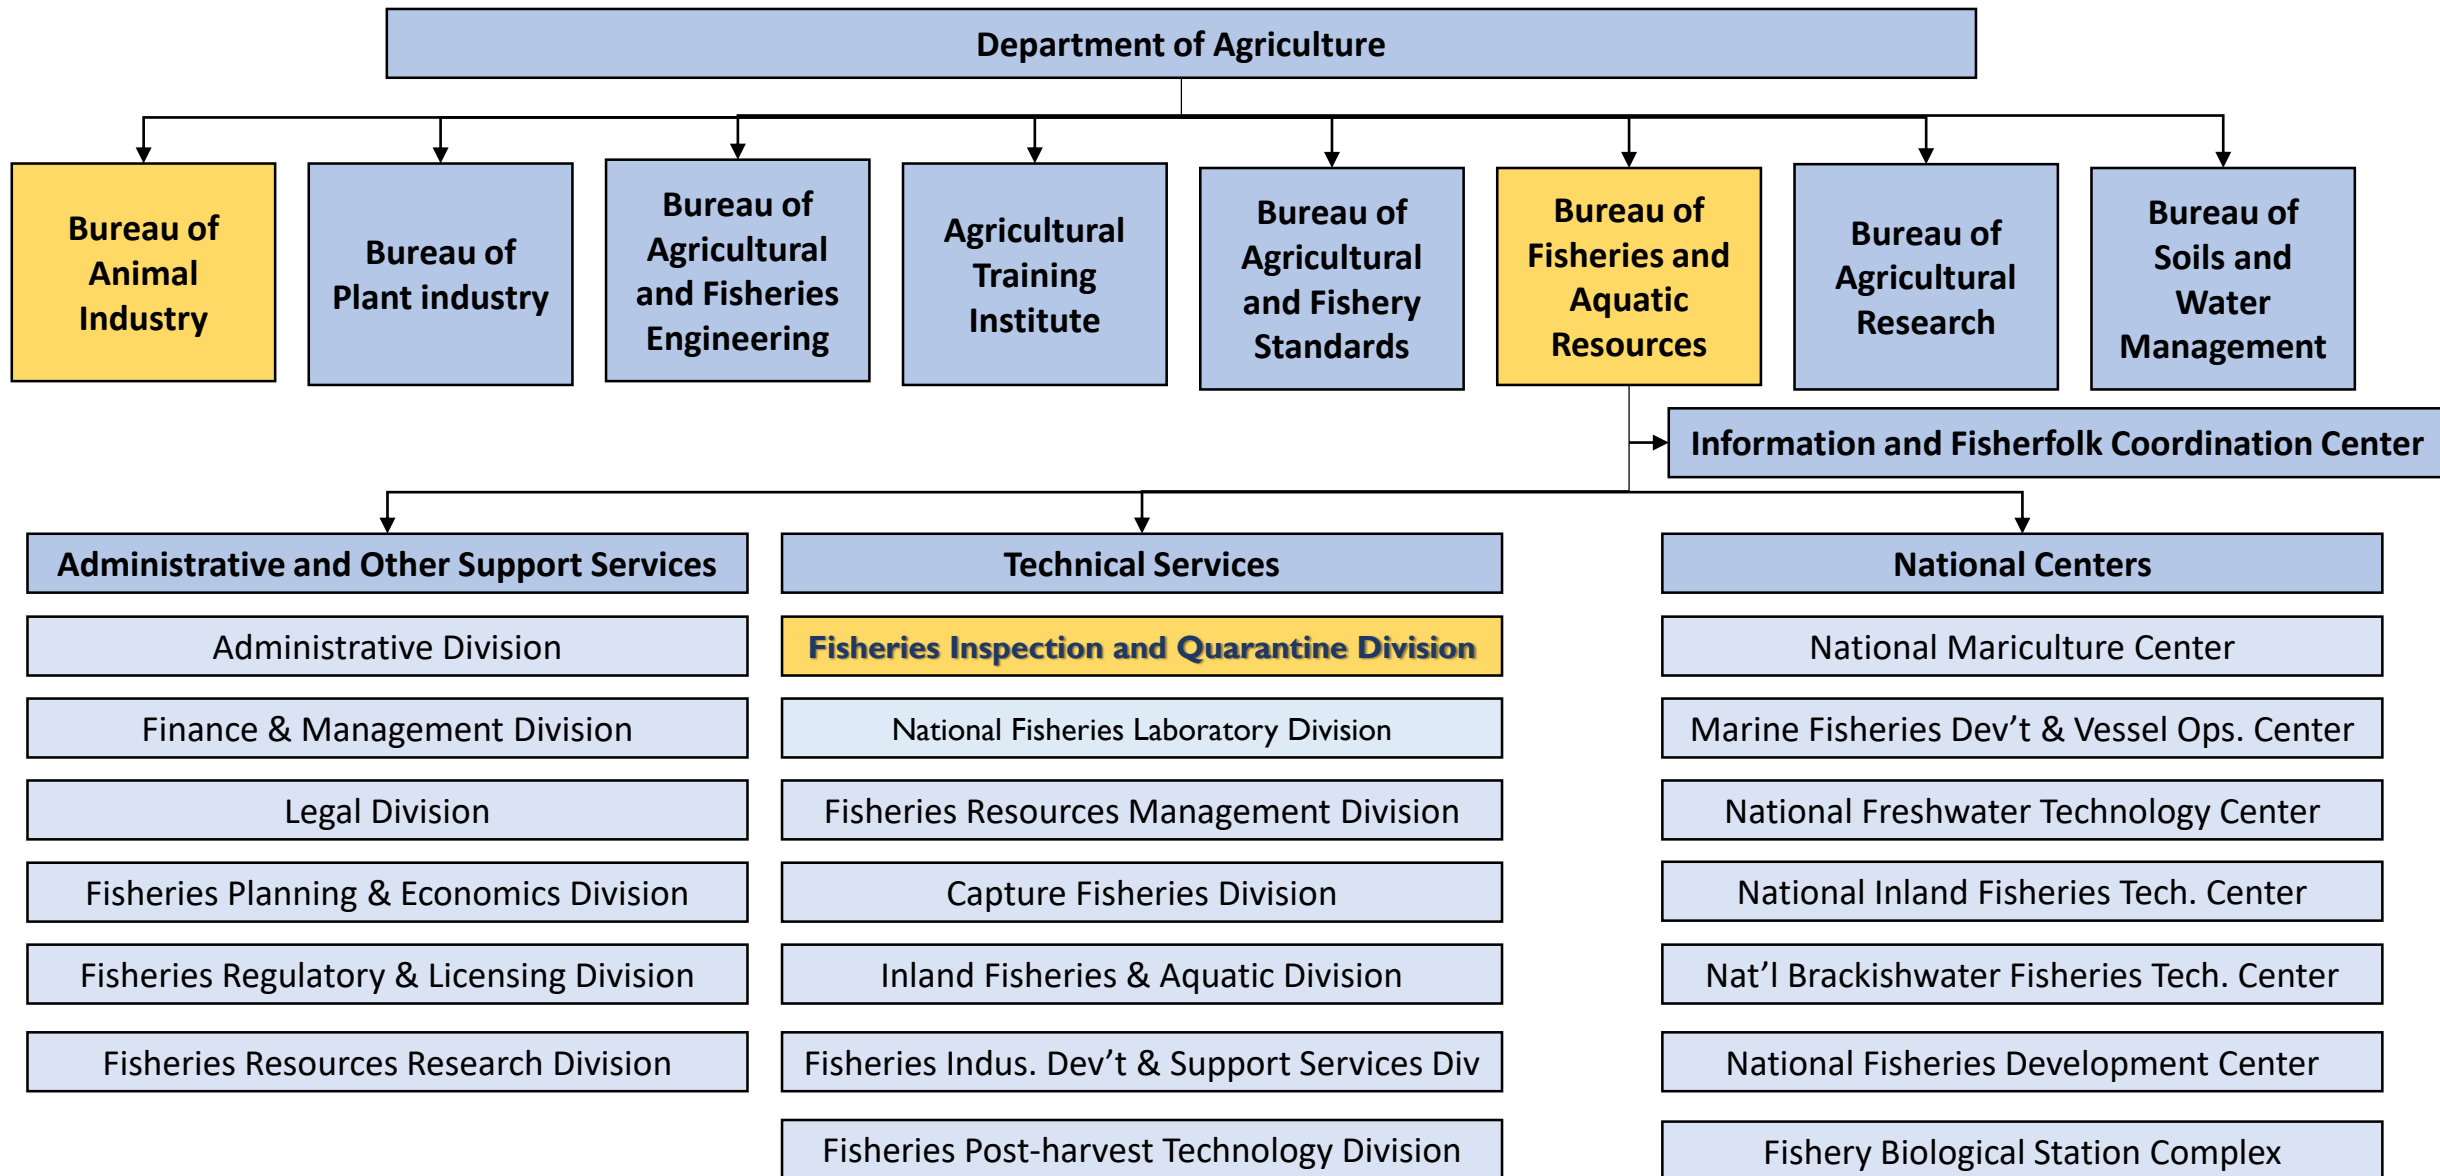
Department of Agriculture

Bureau of Animal Industry

Bureau of Plant industry

Bureau of Agricultural and Fisheries Engineering

Agricultural Training Institute

Bureau of Agricultural and Fishery Standards

Bureau of Fisheries and Aquatic Resources

Bureau of Agricultural Research

Bureau of Soils and Water Management

Information and Fisherfolk Coordination Center

Administrative and Other Support Services

Administrative Division

Finance & Management Division

Legal Division

Fisheries Planning & Economics Division

Fisheries Regulatory & Licensing Division

Fisheries Resources Research Division

Technical Services

Fisheries Inspection and Quarantine Division

National Fisheries Laboratory Division

Fisheries Resources Management Division

Capture Fisheries Division

Inland Fisheries & Aquatic Division

Fisheries Indus. Dev't & Support Services Div

Fisheries Post-harvest Technology Division

National Centers

National Mariculture Center

Marine Fisheries Dev't & Vessel Ops. Center

National Freshwater Technology Center

National Inland Fisheries Tech. Center

Nat'l Brackishwater Fisheries Tech. Center

National Fisheries Development Center

Fishery Biological Station Complex